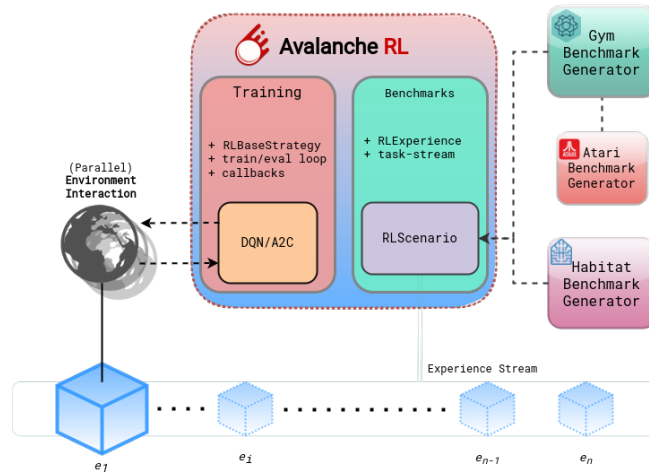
Avalanche RL

Training

+ RLBaseStrategy
+ train/eval loop
+ callbacks

DQN/A2C

Benchmarks

+ RLExperience
+ task-stream

RLScenario

Gym Benchmark Generator

Atari Benchmark Generator

Habitat Benchmark Generator

(Parallel) Environment Interaction

Experience Stream

$e_1$ $e_i$ $e_{n-1}$ $e_n$